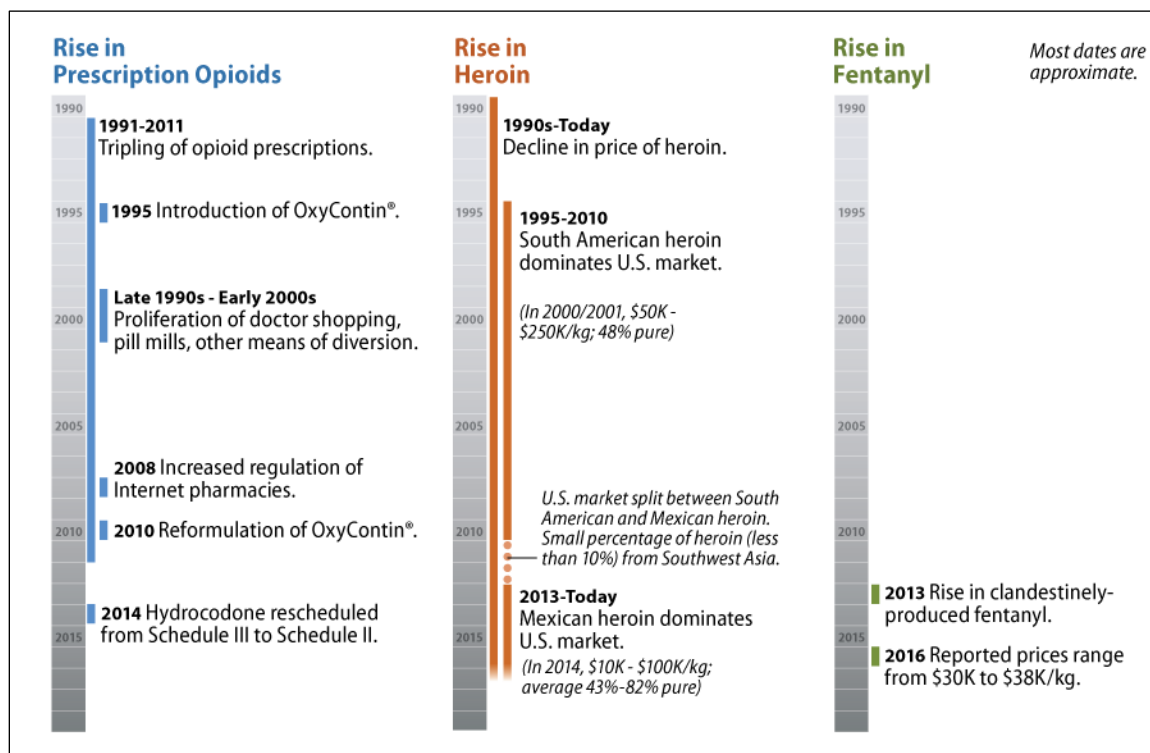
Rise in Prescription Opioids

1990

1991-2011
Tripling of opioid prescriptions.

1995

1995 Introduction of OxyContin®.

Late 1990s - Early 2000s
Proliferation of doctor shopping, pill mills, other means of diversion.

2000

2005

2008 Increased regulation of Internet pharmacies.

2010

2010 Reformulation of OxyContin®.

2014 Hydrocodone rescheduled from Schedule III to Schedule II.

2015

Rise in Heroin

1990

1990s-Today
Decline in price of heroin.

1995

1995-2010
South American heroin dominates U.S. market.

(In 2000/2001, \$50K - \$250K/kg; 48% pure)

2000

2005

U.S. market split between South American and Mexican heroin. Small percentage of heroin (less than 10%) from Southwest Asia.

2010

2013-Today
Mexican heroin dominates U.S. market.

2015

(In 2014, \$10K - \$100K/kg; average 43%-82% pure)

Rise in Fentanyl

Most dates are approximate.

1990

1995

2000

2005

2010

2013 Rise in clandestinely-produced fentanyl.

2015

2016 Reported prices range from \$30K to \$38K/kg.